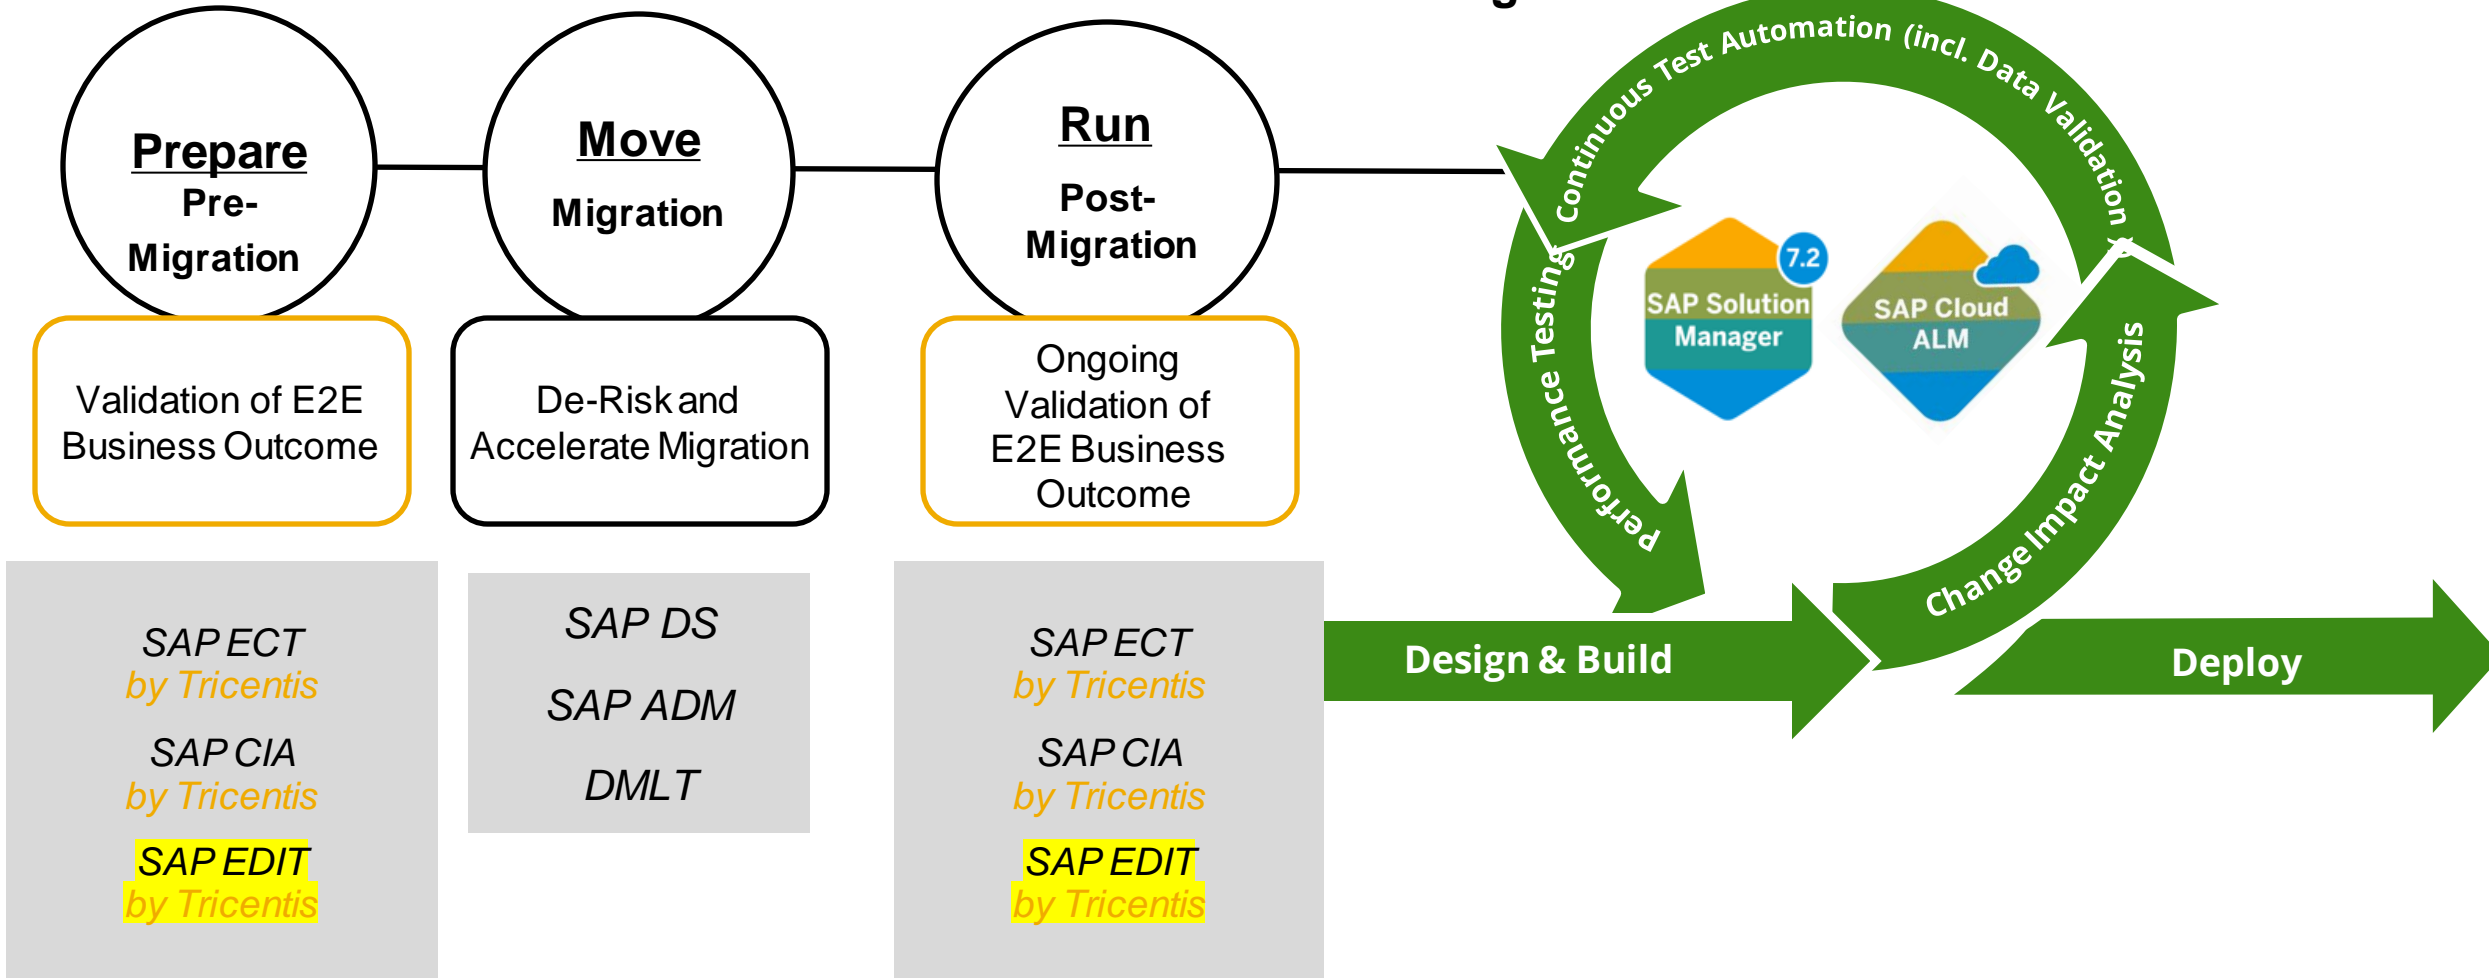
Prepare
Pre-Migration

Move
Migration

Run
Post-Migration

Validation of E2E Business Outcome

De-Risk and Accelerate Migration

Ongoing Validation of E2E Business Outcome

SAP ECT
by Tricentis
SAP CIA
by Tricentis
SAP EDIT
by Tricentis

SAP DS
SAP ADM
DMLT

SAP ECT
by Tricentis
SAP CIA
by Tricentis
SAP EDIT
by Tricentis

Continuous Test Automation (incl. Data Validation)

Performance Testing

Change Impact Analysis

7.2
SAP Solution Manager

SAP Cloud ALM

Design & Build

Deploy